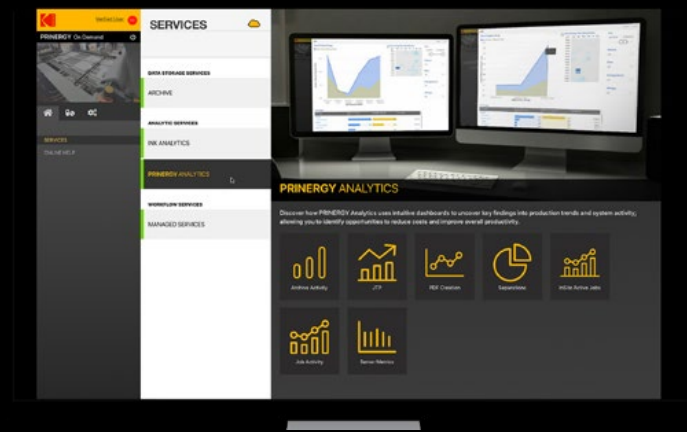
PRINERGY On Demand

SERVICES

ONLINE HELP

SERVICES

DATA STORAGE SERVICES

ARCHIVE

ANALYTIC SERVICES

INK ANALYTICS

PRINERGY ANALYTICS

WORKFLOW SERVICES

MANAGED SERVICES

PRINERGY ANALYTICS

Discover how PRINERGY Analytics uses intuitive dashboards to uncover key findings into production trends and system activity, allowing you to identify opportunities to reduce costs and improve overall productivity.

Archive Activity

JTP

PDF Creation

Separations

In-Use Active Jobs

Job Activity

Server Metrics